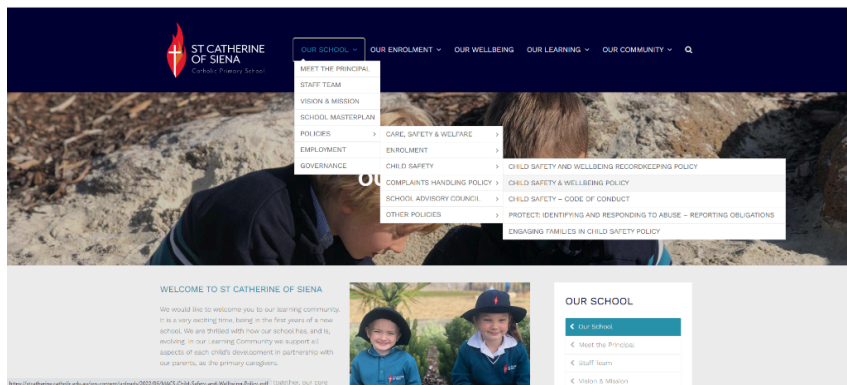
ST CATHERINE OF SIENA
Catholic Primary School

OUR SCHOOL
OUR ENROLMENT
OUR WELLBEING
OUR LEARNING
OUR COMMUNITY

MEET THE PRINCIPAL
STAFF TEAM
VISION & MISSION
SCHOOL MASTERPLAN
POLICIES
EMPLOYMENT
GOVERNANCE

CARE, SAFETY & WELFARE
ENROLMENT
CHILD SAFETY
COMPLAINTS HANDLING POLICY
SCHOOL ADVISORY COUNCIL
OTHER POLICIES

CHILD SAFETY AND WELLBEING RECORDKEEPING POLICY
CHILD SAFETY & WELLBEING POLICY
CHILD SAFETY – CODE OF CONDUCT
PROTECT: IDENTIFYING AND RESPONDING TO ABUSE – REPORTING OBLIGATIONS
ENGAGING FAMILIES IN CHILD SAFETY POLICY

WELCOME TO ST CATHERINE OF SIENA

We would like to welcome you to our learning community. It is a very exciting time, being in the first years of a new school. We are thrilled with how our school has, and is, evolving. In our Learning Community we support all aspects of each child's development in partnership with our parents, as the primary caregivers.

https://stcatherine.catholic.edu.au/wp-content/uploads/2022/05/MACS-Child-Safety-and-Wellbeing-Policy.pdf Together, our core

OUR SCHOOL
Our School
Meet the Principal
Staff Team
Vision & Mission